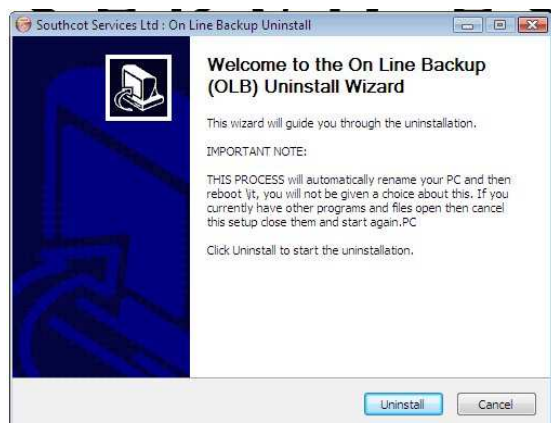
Southcot Services Ltd : On Line Backup Uninstall

Welcome to the On Line Backup (OLB) Uninstall Wizard

This wizard will guide you through the uninstallation.

IMPORTANT NOTE:

THIS PROCESS will automatically rename your PC and then reboot \it, you will not be given a choice about this. If you currently have other programs and files open then cancel this setup close them and start again.PC

Click Uninstall to start the uninstallation.

Uninstall Cancel